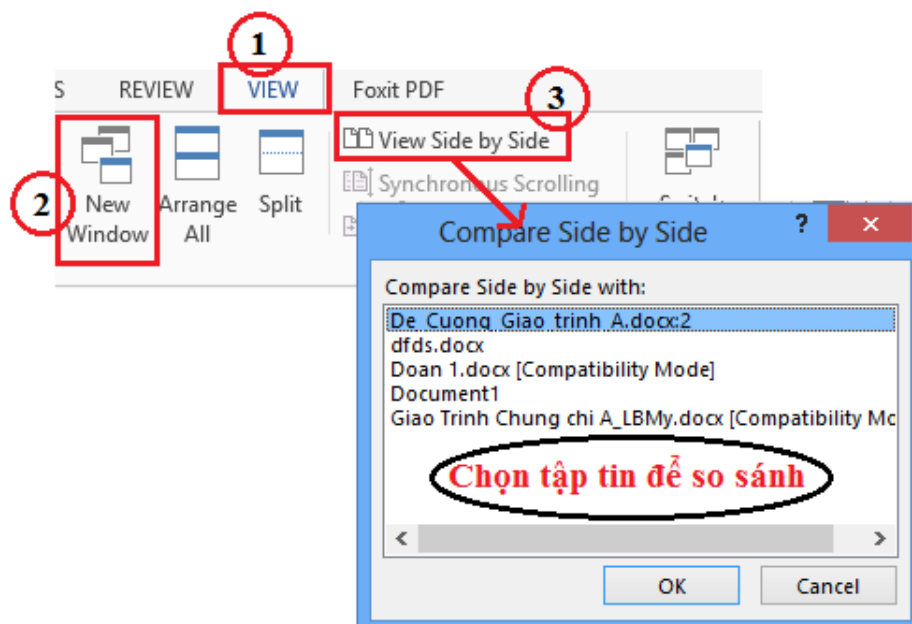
1
S REVIEW VIEW Foxit PDF
3
View Side by Side
2
New Window
Arrange All
Split
Synchronous Scrolling
Switch
Compare Side by Side
?
×
Compare Side by Side with:
De Cuong Giao trinh A.docx:2
dfds.docx
Doan 1.docx [Compatibility Mode]
Document1
Giao Trinh Chung chi A_LBMy.docx [Compatibility Mo
Chọn tập tin để so sánh
<
>
OK
Cancel